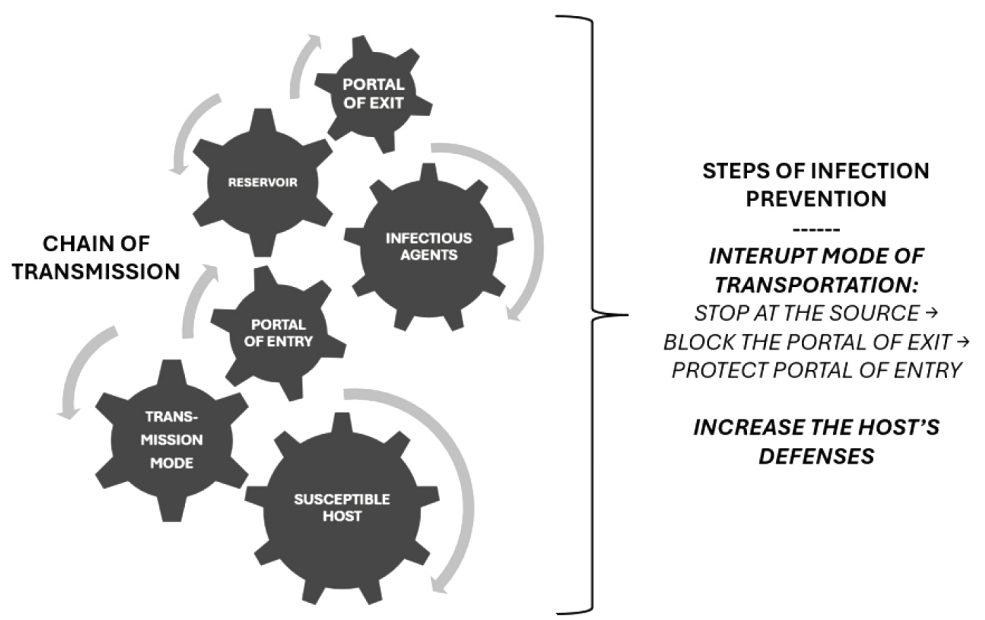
CHAIN OF TRANSMISSION

PORTAL OF EXIT

RESERVOIR

INFECTIOUS AGENTS

PORTAL OF ENTRY

TRANS-MISSION MODE

SUSCEPTIBLE HOST

STEPS OF INFECTION PREVENTION

------

INTERUPT MODE OF TRANSPORTATION:

STOP AT THE SOURCE →
BLOCK THE PORTAL OF EXIT →
PROTECT PORTAL OF ENTRY

INCREASE THE HOST'S DEFENSES